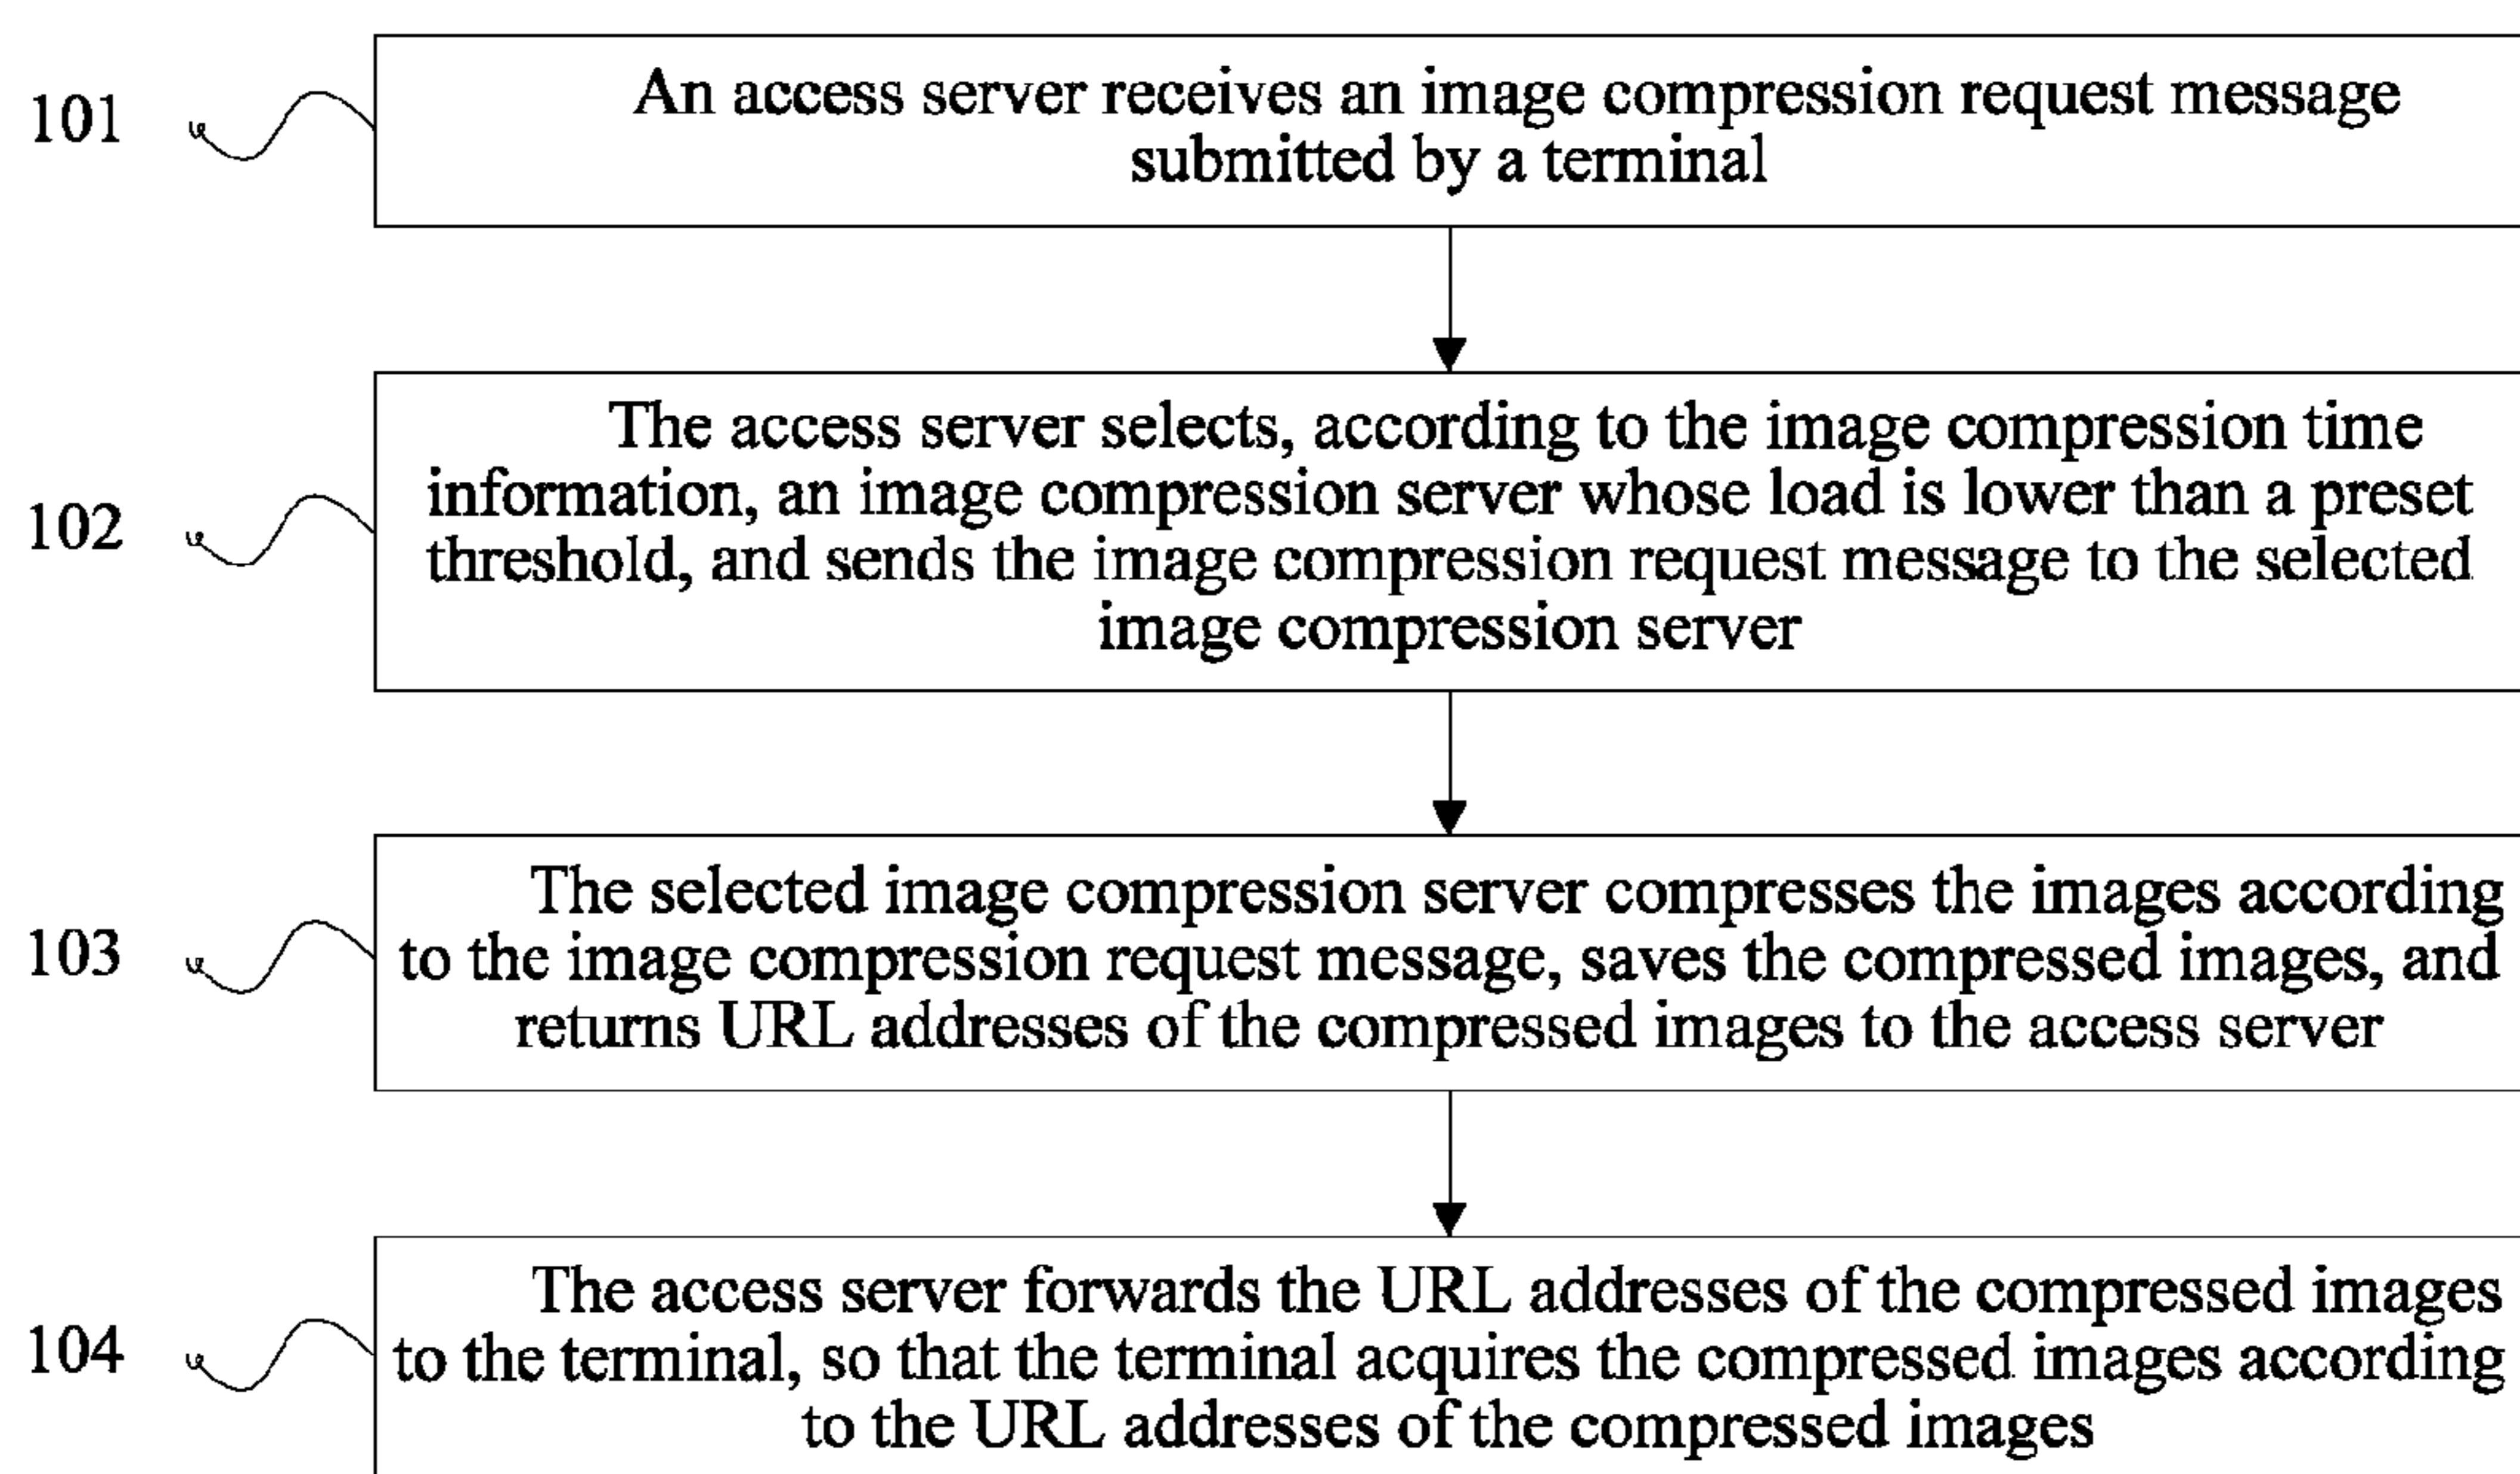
101

An access server receives an image compression request message submitted by a terminal

102

The access server selects, according to the image compression time information, an image compression server whose load is lower than a preset threshold, and sends the image compression request message to the selected image compression server

103

The selected image compression server compresses the images according to the image compression request message, saves the compressed images, and returns URL addresses of the compressed images to the access server

104

The access server forwards the URL addresses of the compressed images to the terminal, so that the terminal acquires the compressed images according to the URL addresses of the compressed images